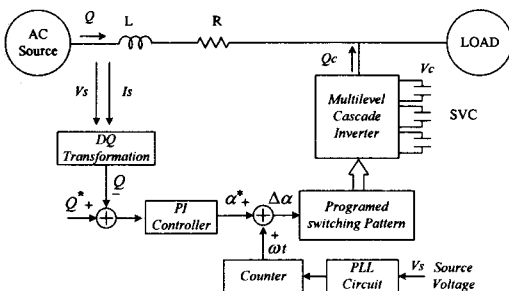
AC Source

$Q$

L

R

LOAD

$Qc$

$Vc$

$Vs$

$Is$

Multilevel Cascade Inverter

SVC

DQ Transformation

$Q$

$-$

$Q^*$

$+$

PI Controller

$\alpha^*$

$+$

$\Delta\alpha$

Programed switching Pattern

$+$

$\omega t$

Counter

PLL Circuit

$Vs$

Source Voltage